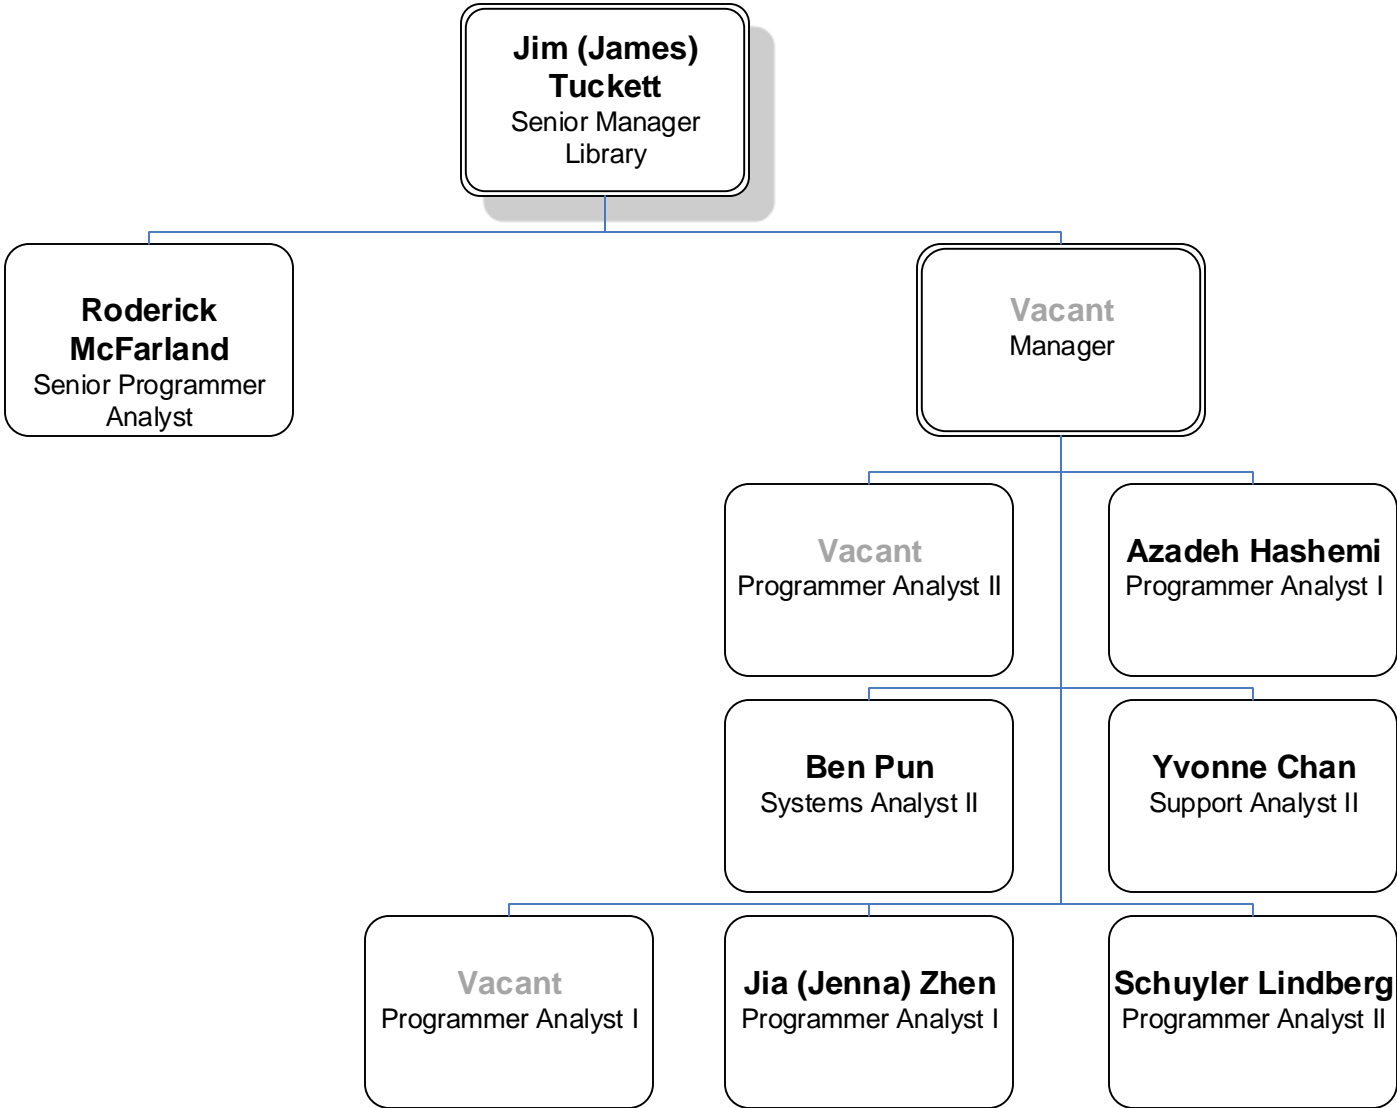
Jim (James) Tuckett
Senior Manager
Library

Roderick McFarland
Senior Programmer Analyst

Vacant
Manager

Vacant
Programmer Analyst II

Azadeh Hashemi
Programmer Analyst I

Ben Pun
Systems Analyst II

Yvonne Chan
Support Analyst II

Vacant
Programmer Analyst I

Jia (Jenna) Zhen
Programmer Analyst I

Schuyler Lindberg
Programmer Analyst II